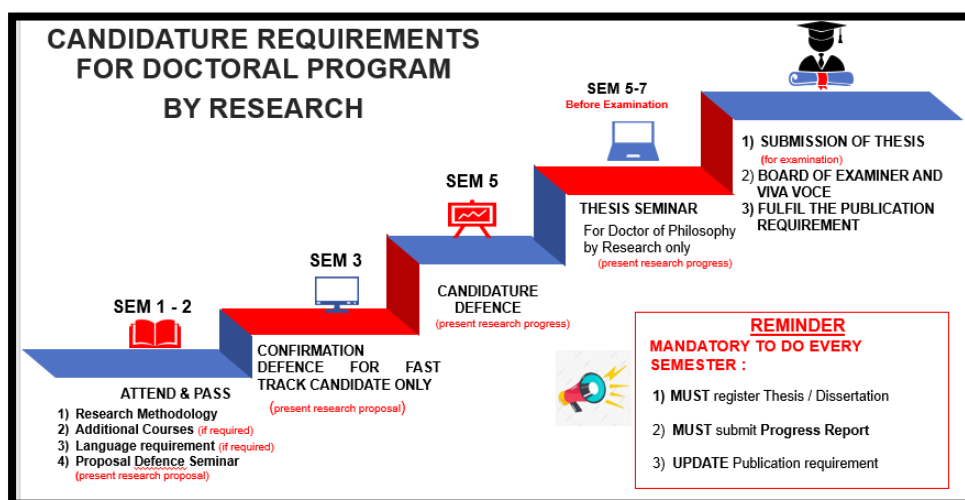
CANDIDATURE REQUIREMENTS FOR DOCTORAL PROGRAM

BY RESEARCH

SEM 1 - 2

ATTEND & PASS
1) Research Methodology
2) Additional Courses (if required)
3) Language requirement (if required)
4) Proposal Defence Seminar
(present research proposal)

SEM 3

CONFIRMATION DEFENCE FOR FAST TRACK CANDIDATE ONLY
(present research proposal)

SEM 5

CANDIDATURE DEFENCE
(present research progress)

SEM 5-7
Before Examination

THESIS SEMINAR
For Doctor of Philosophy by Research only
(present research progress)

1) SUBMISSION OF THESIS
(for examination)
2) BOARD OF EXAMINER AND VIVA VOCE
3) FULFIL THE PUBLICATION REQUIREMENT

REMINDER
MANDATORY TO DO EVERY SEMESTER :

1) MUST register Thesis / Dissertation

2) MUST submit Progress Report

3) UPDATE Publication requirement